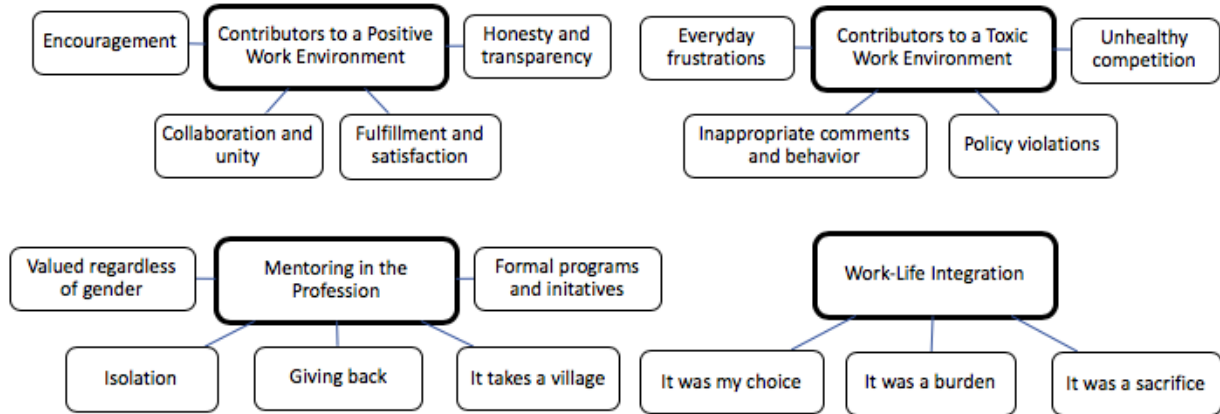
Encouragement

Contributors to a Positive Work Environment

Honesty and transparency

Collaboration and unity

Fulfillment and satisfaction

Everyday frustrations

Contributors to a Toxic Work Environment

Unhealthy competition

Inappropriate comments and behavior

Policy violations

Valued regardless of gender

Mentoring in the Profession

Formal programs and initatives

Isolation

Giving back

It takes a village

Work-Life Integration

It was my choice

It was a burden

It was a sacrifice